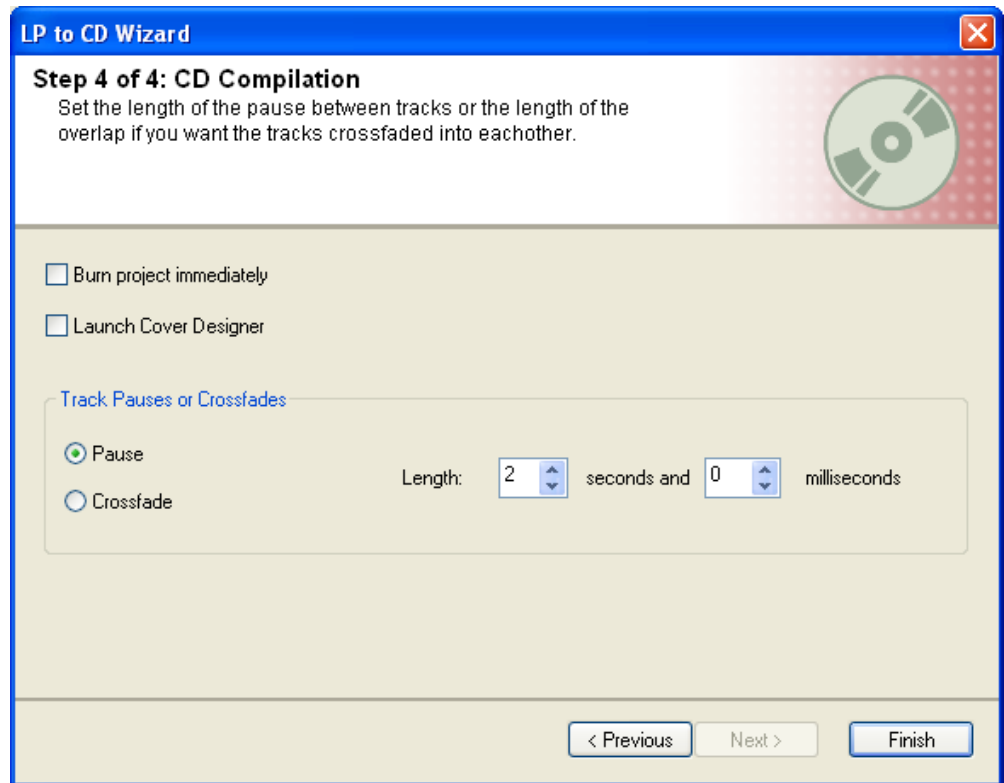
LP to CD Wizard

Step 4 of 4: CD Compilation
Set the length of the pause between tracks or the length of the overlap if you want the tracks crossfaded into eachother.

Burn project immediately

Launch Cover Designer

Track Pauses or Crossfades

Pause

Crossfade

Length: 2 seconds and 0 milliseconds

< Previous Next > Finish